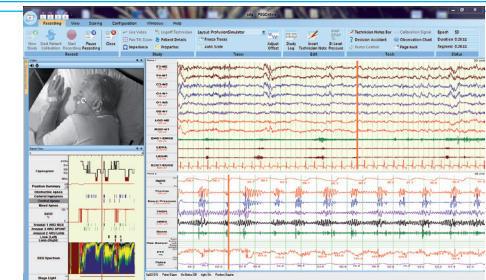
Recording View Scoring Configuration Windows Help

New Study | Quick Patient Calibration | Start Recording | Pause Recording | Close

Record

Live Video | Pan Tilt Zoom | Impedance | Logoff Technician | Patient Details | Properties

Study

Layout ProfusionSimulator | Freeze Traces | AASM Scale

Traces

Adjust Offset | Study Log | Insert Technician Note | DC Level Prescale

Edit

Technician Notes Bar | Division Accident | Bump Comment | Calibration Signal | Observation Chart | Flags back

Tools

Epoch 53 | Elapsed 0:26:52 | Segment 0:26:52

Status

Hypnogram

Position Summary

Obstructive Apnea | Central Apnea | Mixed Apnea

Desat

EEG Spectrum

Stage Light